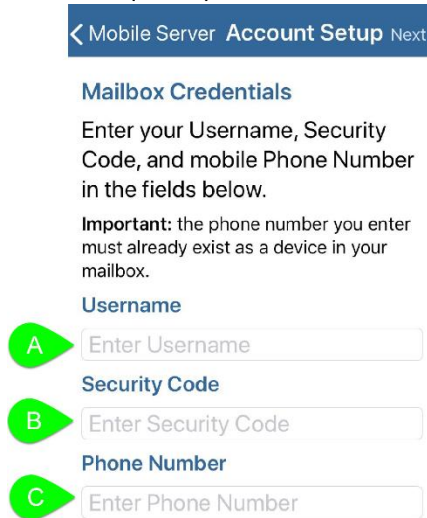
‹ Mobile Server Account Setup Next

Mailbox Credentials

Enter your Username, Security Code, and mobile Phone Number in the fields below.

Important: the phone number you enter must already exist as a device in your mailbox.

Username

A

Enter Username

Security Code

B

Enter Security Code

Phone Number

C

Enter Phone Number